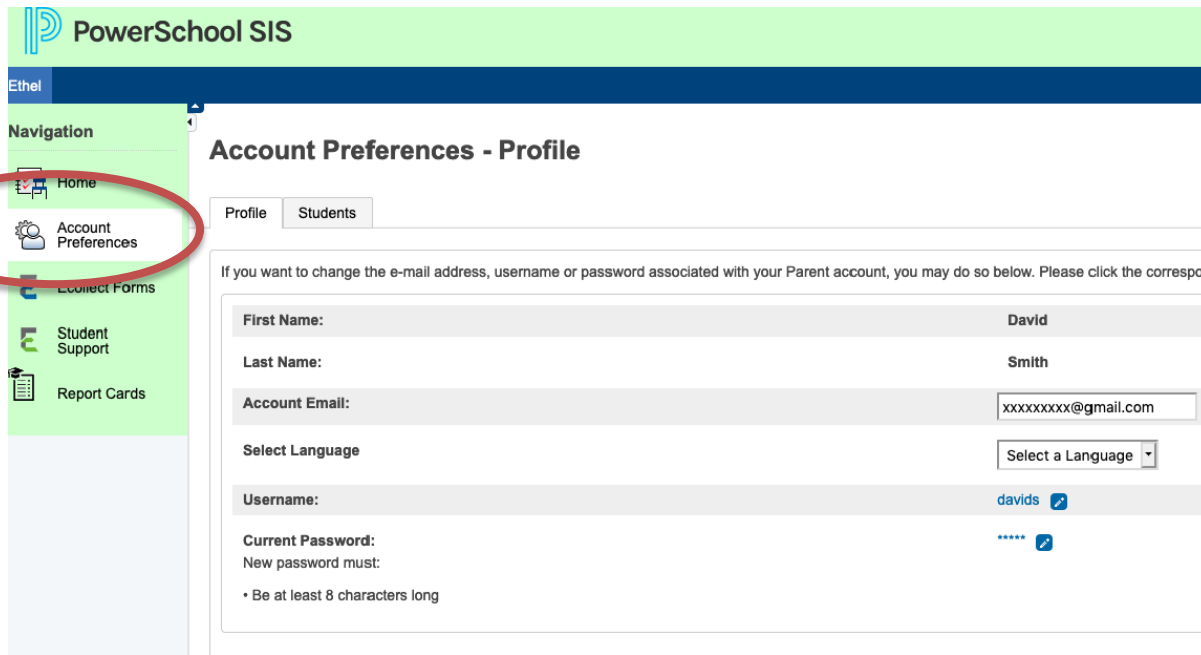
PowerSchool SIS

Ethel

Navigation

Home

Account Preferences

Ecollect Forms

Student Support

Report Cards

Account Preferences - Profile

Profile | Students

If you want to change the e-mail address, username or password associated with your Parent account, you may do so below. Please click the correspo

| | |
|---|---|
| First Name: | David |
| Last Name: | Smith |
| Account Email: | xxxxxxxxx@gmail.com |
| Select Language | Select a Language |
| Username: | davids |
| Current Password: | ***** |

New password must:

• Be at least 8 characters long